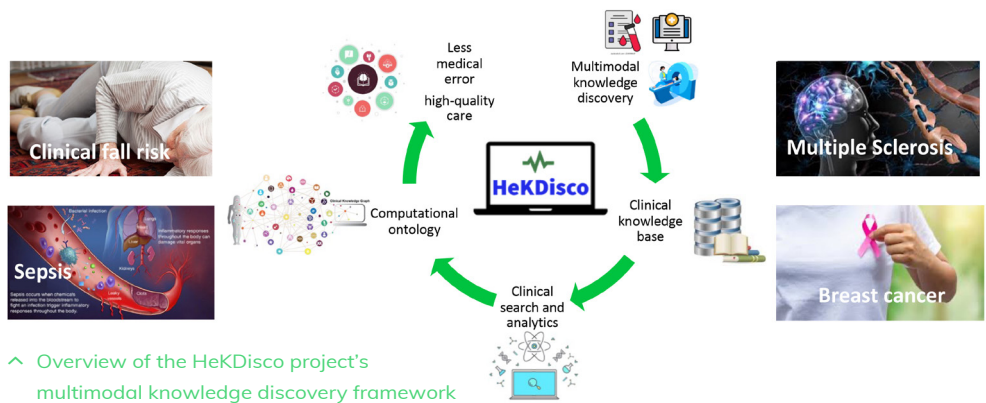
Clinical fall risk

Sepsis

Bacterial infection

Inflammatory responses throughout the body can damage vital organs

Lungs

Liver

Kidneys

Leaky vessels

Clots

Sepsis occurs when chemicals released into the bloodstream to fight an infection trigger inflammatory responses throughout the body.

Less medical error

high-quality care

Clinical Knowledge Graph

Computational ontology

HeKDisco

Multimodal knowledge discovery

Clinical knowledge base

Clinical search and analytics

Multiple Sclerosis

Breast cancer

^ Overview of the HeKDisco project's multimodal knowledge discovery framework